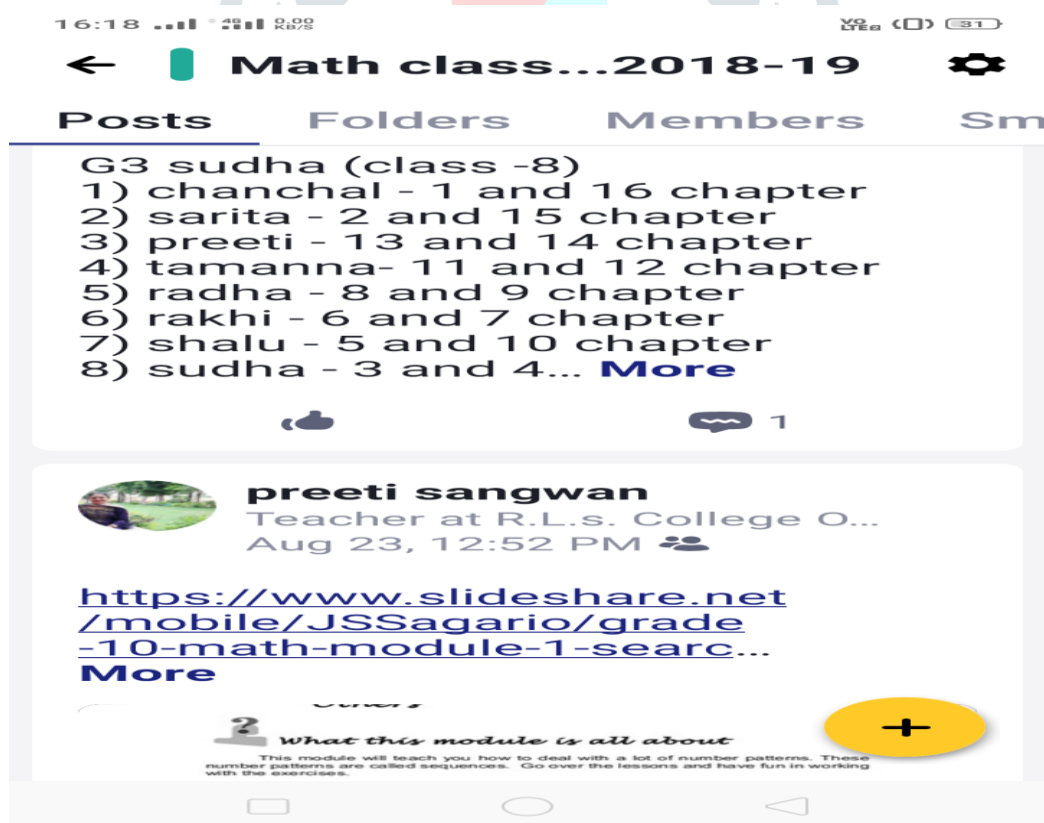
16:18 0.00 KB/S
VO LTE 31

Math class...2018-19

Posts Folders Members Sm

G3 sudha (class -8)
1) chanchal - 1 and 16 chapter
2) sarita - 2 and 15 chapter
3) preeti - 13 and 14 chapter
4) tamanna- 11 and 12 chapter
5) radha - 8 and 9 chapter
6) rakhi - 6 and 7 chapter
7) shalu - 5 and 10 chapter
8) sudha - 3 and 4... More

1

preeti sangwan
Teacher at R.L.s. College O...
Aug 23, 12:52 PM

https://www.slideshare.net/mobile/JSSagario/grade-10-math-module-1-searc... More

What this module is all about
This module will teach you how to deal with a lot of number patterns. These number patterns are called sequences. Go over the lessons and have fun in working with the exercises.

+